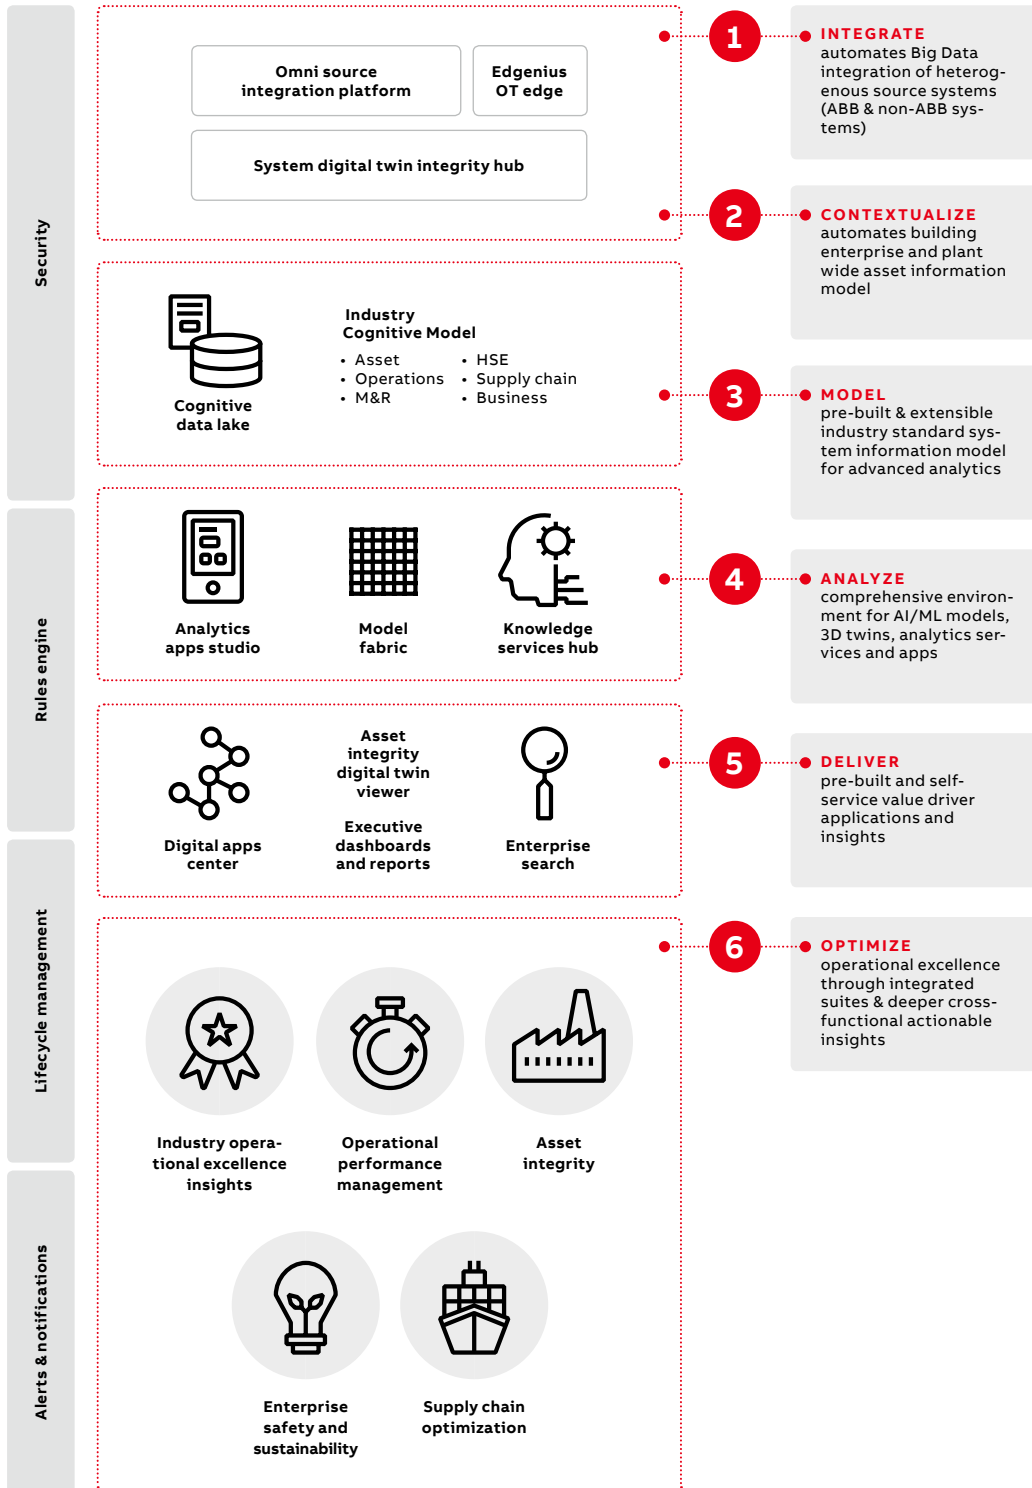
Security

Rules engine

Lifecycle management

Alerts & notifications

Omni source integration platform

Edgenius OT edge

System digital twin integrity hub

1

INTEGRATE automates Big Data integration of heterogenous source systems (ABB & non-ABB systems)

2

CONTEXTUALIZE automates building enterprise and plant wide asset information model

Cognitive data lake

Industry Cognitive Model

- Asset
- Operations
- M&R
- HSE
- Supply chain
- Business

3

MODEL pre-built & extensible industry standard system information model for advanced analytics

Analytics apps studio

Model fabric

Knowledge services hub

4

ANALYZE comprehensive environment for AI/ML models, 3D twins, analytics services and apps

Digital apps center

Asset integrity digital twin viewer

Executive dashboards and reports

Enterprise search

5

DELIVER pre-built and self-service value driver applications and insights

6

OPTIMIZE operational excellence through integrated suites & deeper cross-functional actionable insights

Industry operational excellence insights

Operational performance management

Asset integrity

Enterprise safety and sustainability

Supply chain optimization